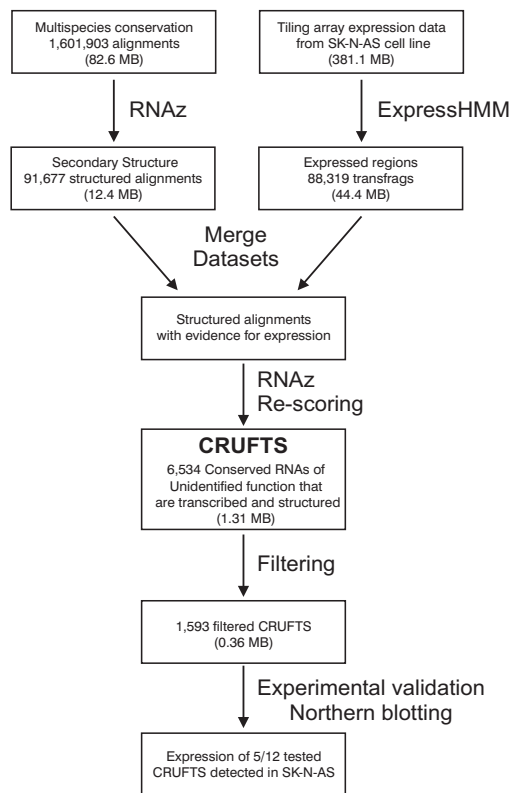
Multispecies conservation
1,601,903 alignments
(82.6 MB)

Tiling array expression data
from SK-N-AS cell line
(381.1 MB)

RNAz

ExpressHMM

Secondary Structure
91,677 structured alignments
(12.4 MB)

Expressed regions
88,319 transfrags
(44.4 MB)

Merge
Datasets

Structured alignments
with evidence for expression

RNAz
Re-scoring

CRUFTS
6,534 Conserved RNAs of Unidentified function that are transcribed and structured
(1.31 MB)

Filtering

1,593 filtered CRUFTS
(0.36 MB)

Experimental validation
Northern blotting

Expression of 5/12 tested
CRUFTS detected in SK-N-AS